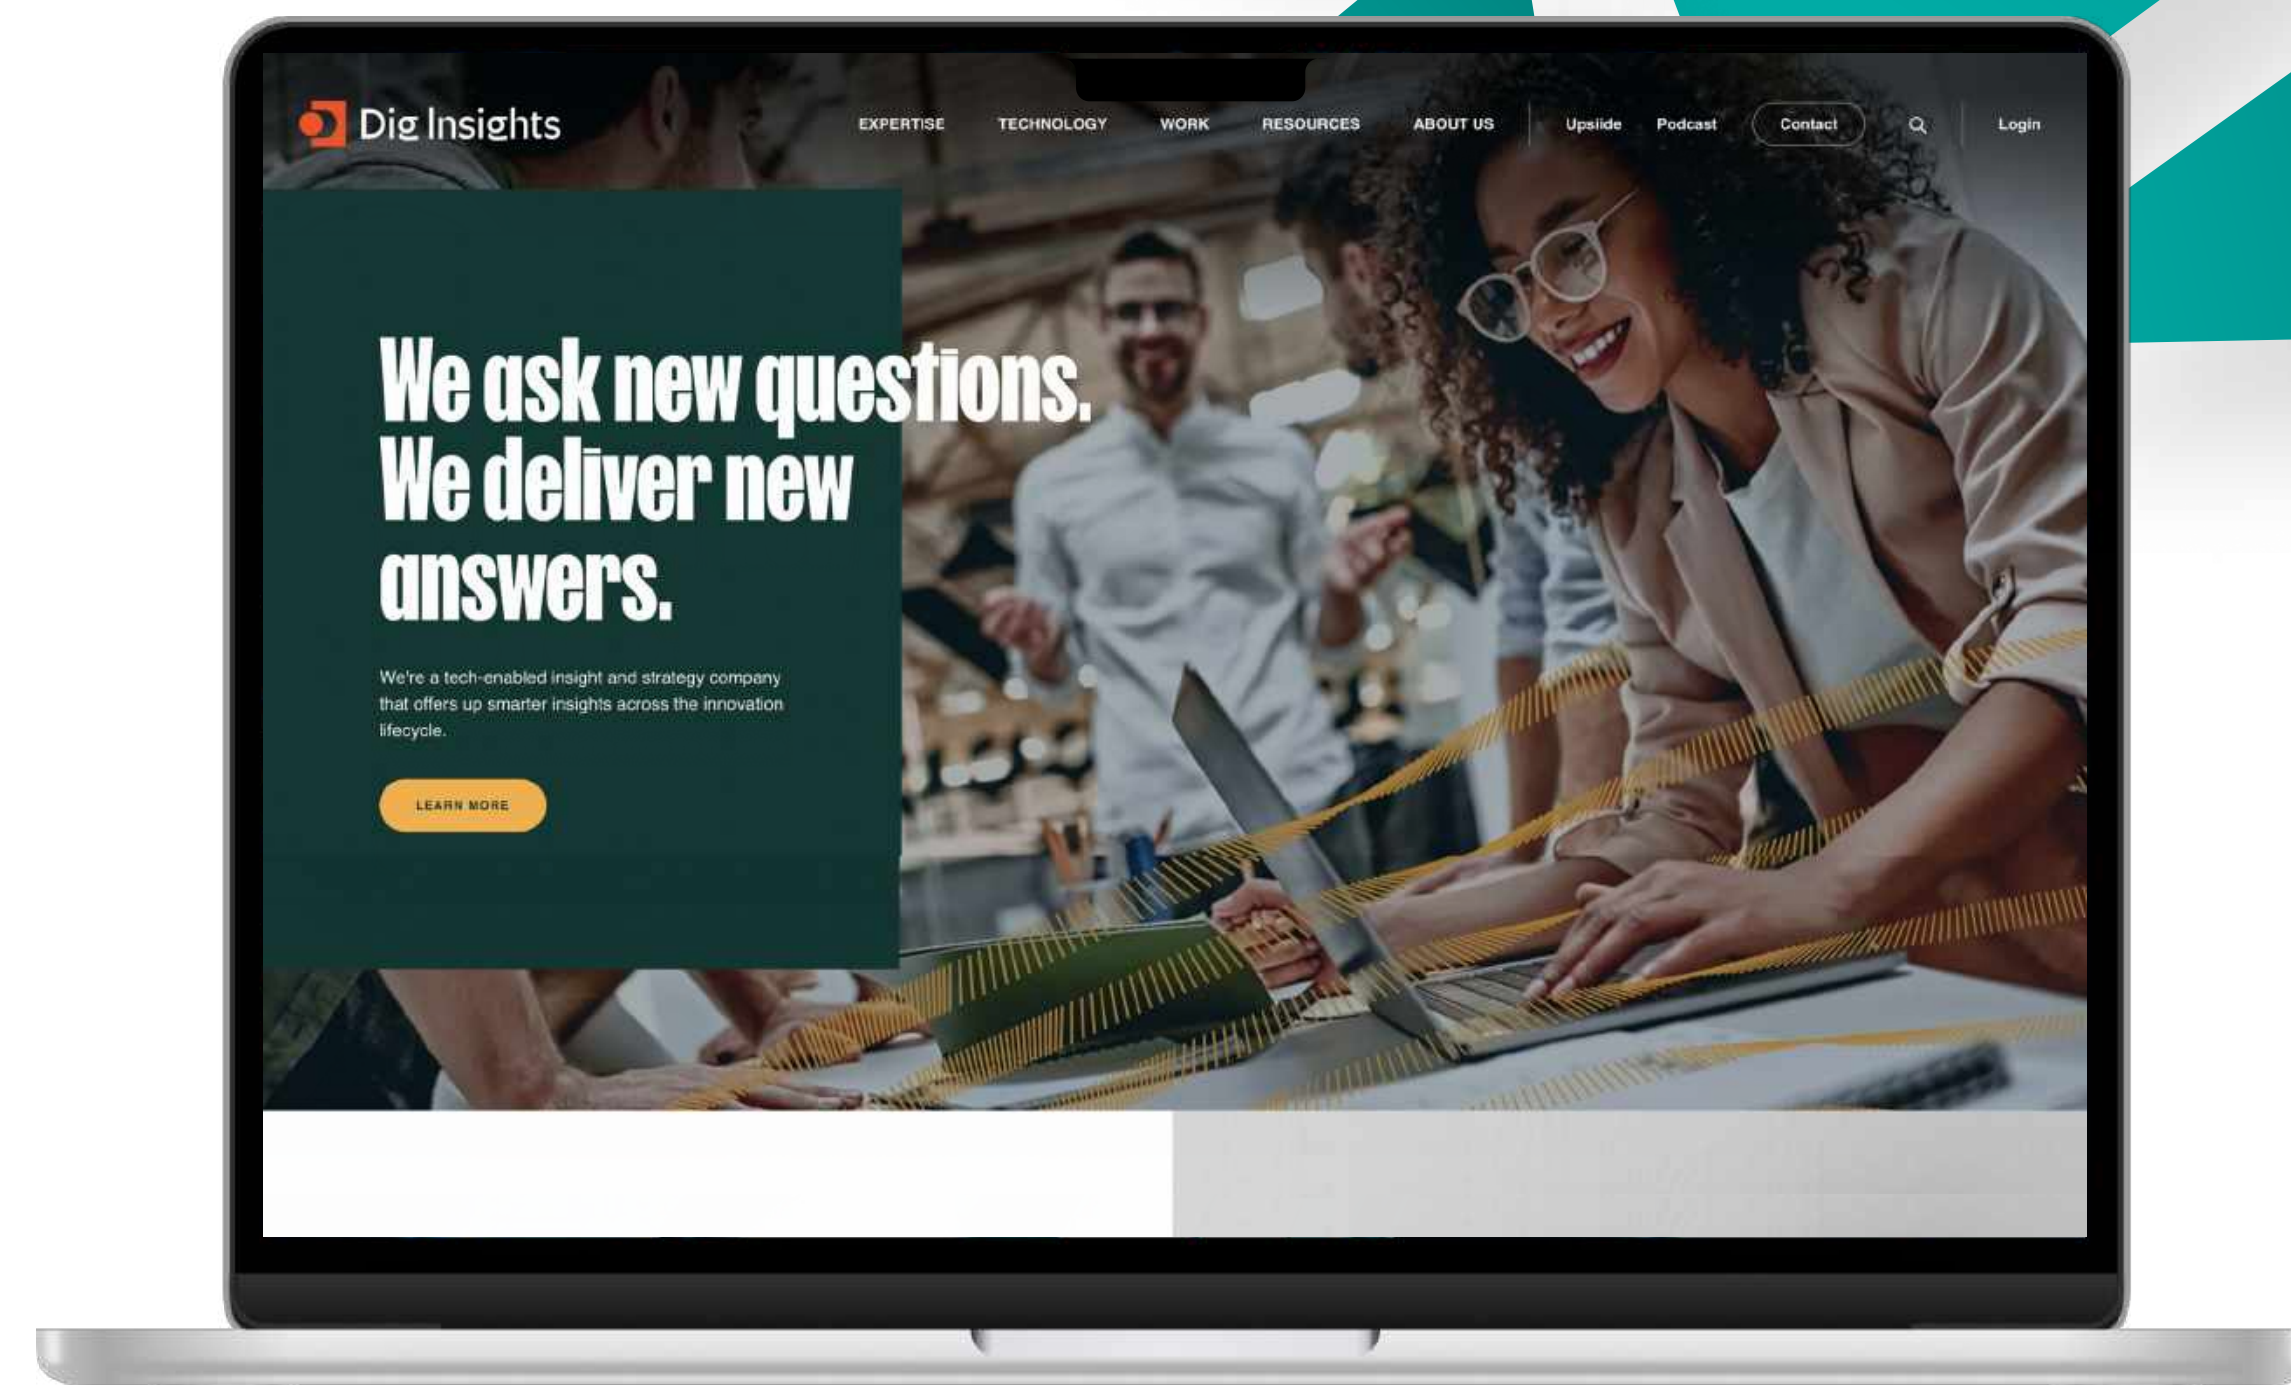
Dig Insights

EXPERTISE TECHNOLOGY WORK RESOURCES ABOUT US Upside Podcast Contact Login

We ask new questions. We deliver new answers.

We're a tech-enabled insight and strategy company that offers up smarter insights across the innovation lifecycle.

LEARN MORE